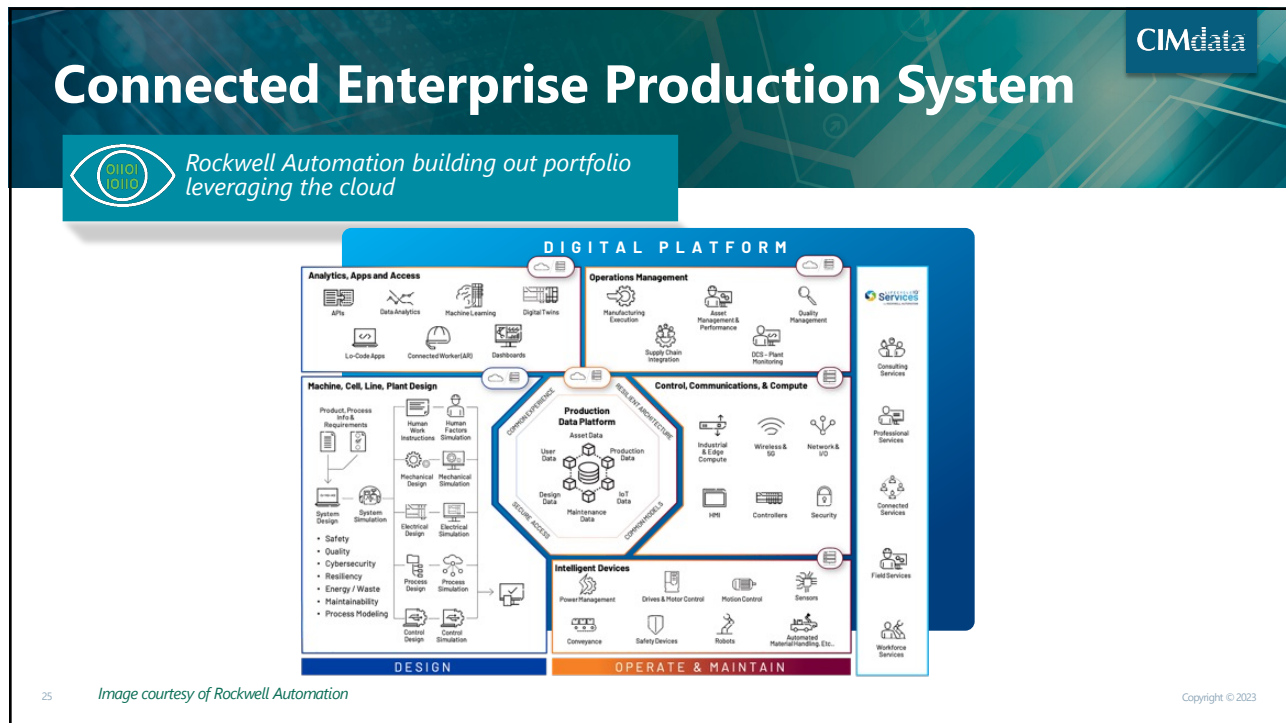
CIMdata

Connected Enterprise Production System

01100
10110

Rockwell Automation building out portfolio leveraging the cloud

DIGITAL PLATFORM

Analytics, Apps and Access

APIs
Data Analytics
Machine Learning
Digital Twins
Lo-Code Apps
Connected Worker (AR)
Dashboards

Operations Management

Manufacturing Execution
Asset Management & Performance
Quality Management
Supply Chain Integration
DCS – Plant Monitoring

Services

Consulting Services
Professional Services
Connected Services
Field Services
Workforce Services

Machine, Cell, Line, Plant Design

Product, Process Info & Requirements
Human Work Instructions
Human Factors Simulation
Mechanical Design
Mechanical Simulation
System Design
System Simulation
Electrical Design
Electrical Simulation
Process Design
Process Simulation
Control Design
Control Simulation

• Safety
• Quality
• Cybersecurity
• Resiliency
• Energy / Waste
• Maintainability
• Process Modeling

COMMON EXPERIENCE
RESILIENT ARCHITECTURE
SECURE ACCESS
COMMON MODELS

Production Data Platform
Asset Data
User Data
Production Data
Design Data
IoT Data
Maintenance Data

Control, Communications, & Compute

Industrial & Edge Compute
Wireless & 5G
Network & I/O
HMI
Controllers
Security

Intelligent Devices

Power Management
Drives & Motor Control
Motion Control
Sensors
Conveyance
Safety Devices
Robots
Automated Material Handling, Etc...

DESIGN
OPERATE & MAINTAIN

25
Image courtesy of Rockwell Automation
Copyright © 2023